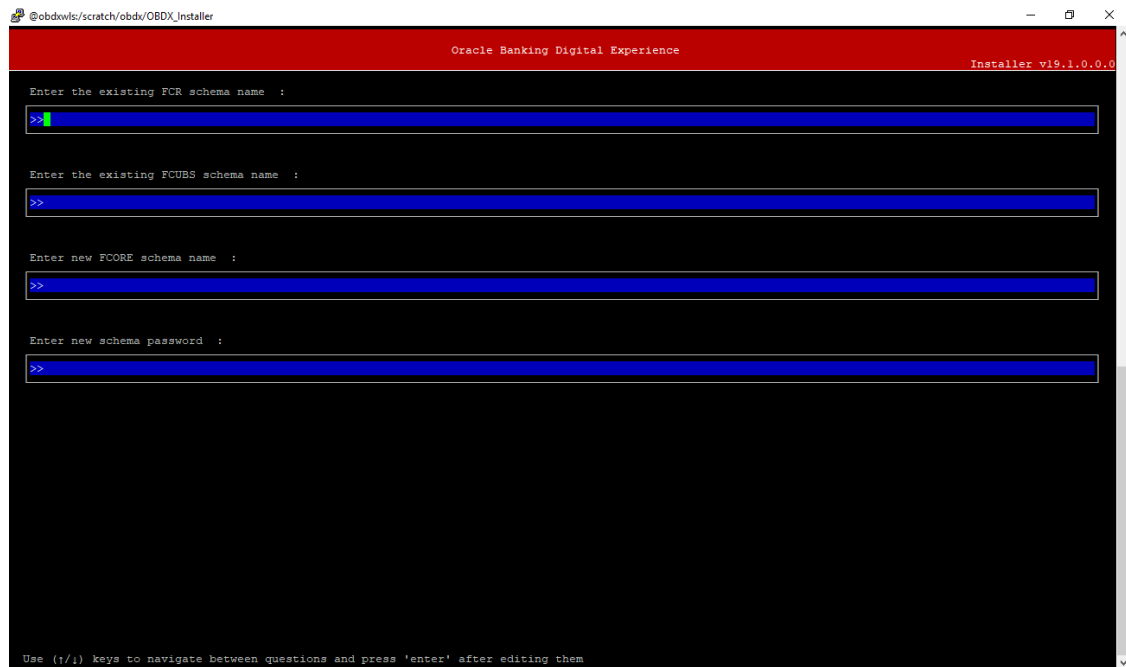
@obdxwls:/scratch/obdx/OBDX_Installer

Oracle Banking Digital Experience

Installer v19.1.0.0.0

Enter the existing FCR schema name :

>>

Enter the existing FCUBS schema name :

>>

Enter new FCORE schema name :

>>

Enter new schema password :

>>

Use (↑/↓) keys to navigate between questions and press 'enter' after editing them